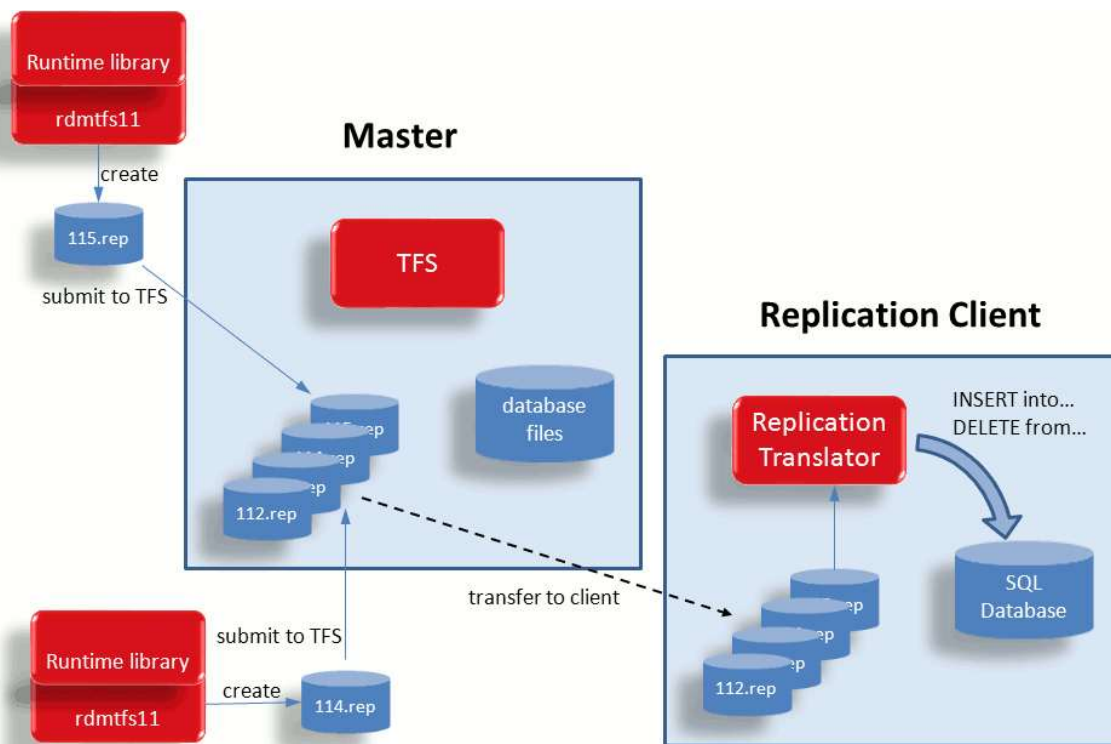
Runtime library
rdmtfs11
create
115.rep
submit to TFS
Master
TFS
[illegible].rep
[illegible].rep
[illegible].rep
112.rep
database files
Replication Client
Replication Translator
INSERT into...
DELETE from...
SQL Database
transfer to client
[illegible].rep
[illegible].rep
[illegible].rep
112.rep
Runtime library
rdmtfs11
submit to TFS
create
114.rep